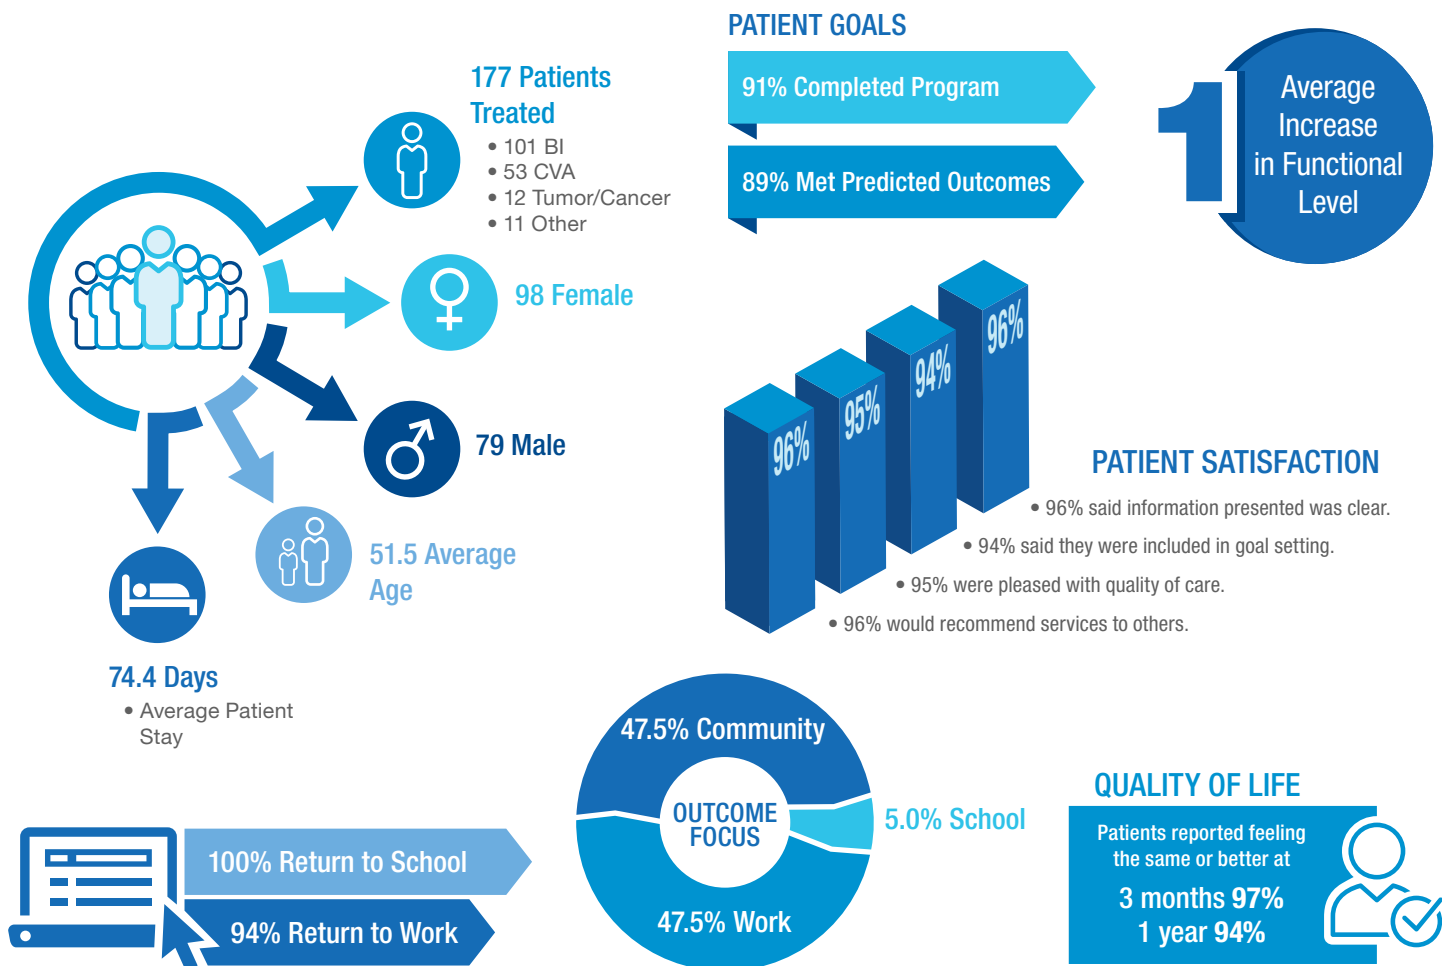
177 Patients Treated
• 101 BI
• 53 CVA
• 12 Tumor/Cancer
• 11 Other

98 Female

79 Male

51.5 Average Age

74.4 Days
• Average Patient Stay

PATIENT GOALS

91% Completed Program

89% Met Predicted Outcomes

1 Average Increase in Functional Level

96%
95%
94%
96%

PATIENT SATISFACTION
• 96% said information presented was clear.
• 94% said they were included in goal setting.
• 95% were pleased with quality of care.
• 96% would recommend services to others.

47.5% Community
OUTCOME FOCUS
5.0% School
47.5% Work

100% Return to School
94% Return to Work

QUALITY OF LIFE
Patients reported feeling the same or better at
3 months 97%
1 year 94%